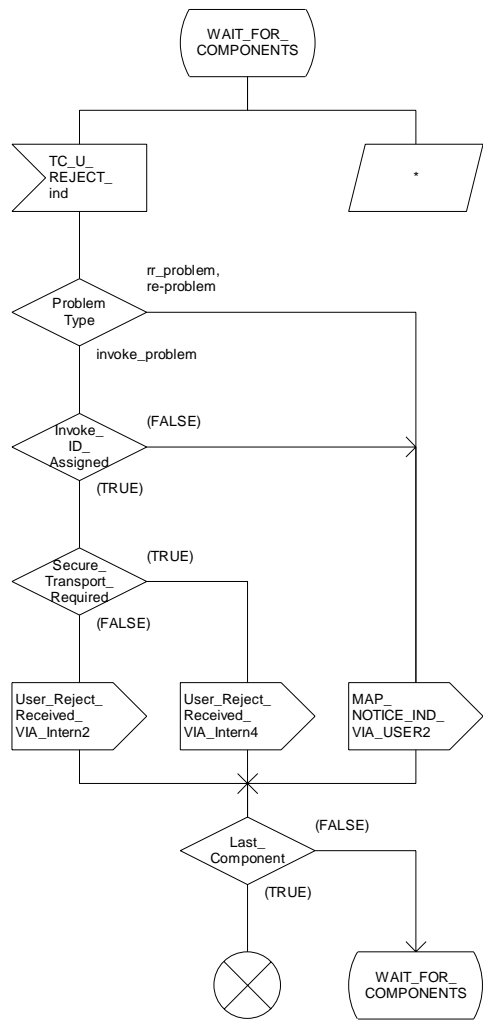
WAIT_FOR_ COMPONENTS

TC_U_ REJECT_ ind

*

rr_problem, re-problem

Problem Type

invoke_problem

(FALSE)

Invoke_ ID_ Assigned

(TRUE)

(TRUE)

Secure_ Transport_ Required

(FALSE)

User_Reject_ Received_ VIA_Intern2

User_Reject_ Received_ VIA_Intern4

MAP_ NOTICE_IND_ VIA_USER2

(FALSE)

Last_ Component

(TRUE)

WAIT_FOR_ COMPONENTS